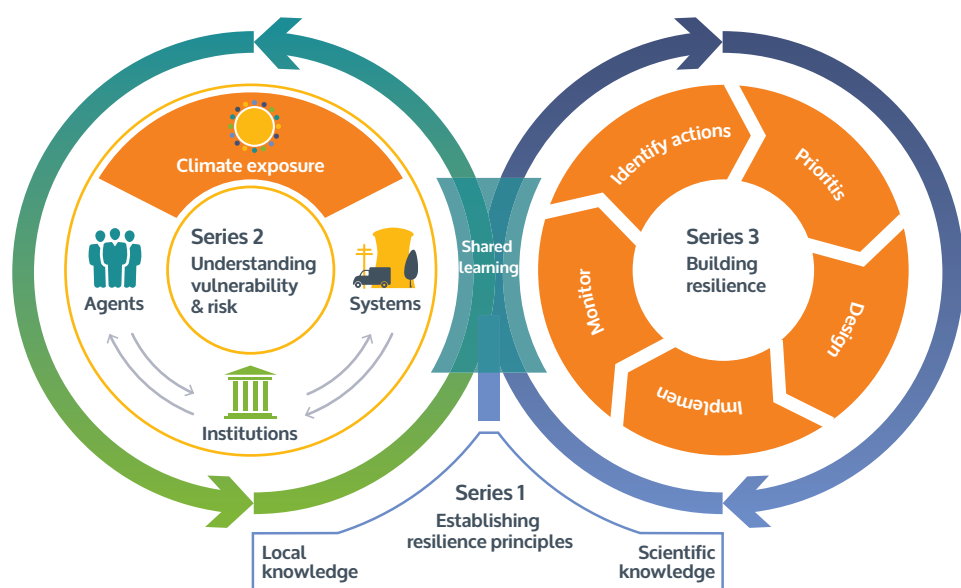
Climate exposure

Series 2
Understanding vulnerability & risk

Agents

Systems

Institutions

Shared learning

Identify actions

Prioritis

Design

Implemen

Monitor

Series 3
Building resilience

Series 1
Establishing resilience principles

Local knowledge

Scientific knowledge